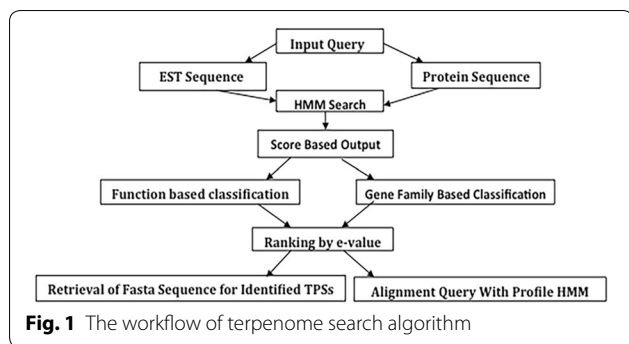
Input Query

EST Sequence

Protein Sequence

HMM Search

Score Based Output

Function based classification

Gene Family Based Classification

Ranking by e-value

Retrieval of Fasta Sequence for Identified TPSs

Alignment Query With Profile HMM

**Fig. 1** The workflow of terpenome search algorithm